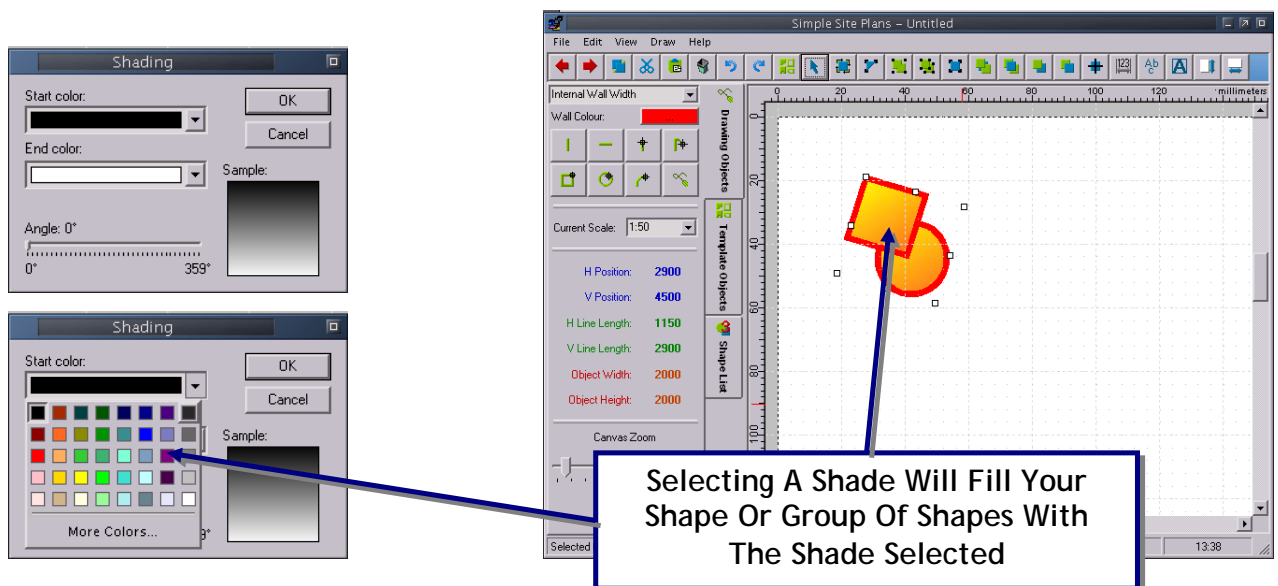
Shading

Start color:

End color:

Sample:

Angle: 0°

0°

359°

OK

Cancel

Shading

Start color:

OK

Cancel

Sample:

More Colors...

Simple Site Plans - Untitled

File Edit View Draw Help

Internal Wall Width

Wall Colour:

Drawing Objects

Template Objects

Shape List

Current Scale: 1:50

H Position: 2900

V Position: 4500

H Line Length: 1150

V Line Length: 2900

Object Width: 2000

Object Height: 2000

Canvas Zoom

0 20 40 60 80 100 120 millimeters

0 20 40 60 80 100

Selected

13:38

Selecting A Shade Will Fill Your Shape Or Group Of Shapes With The Shade Selected